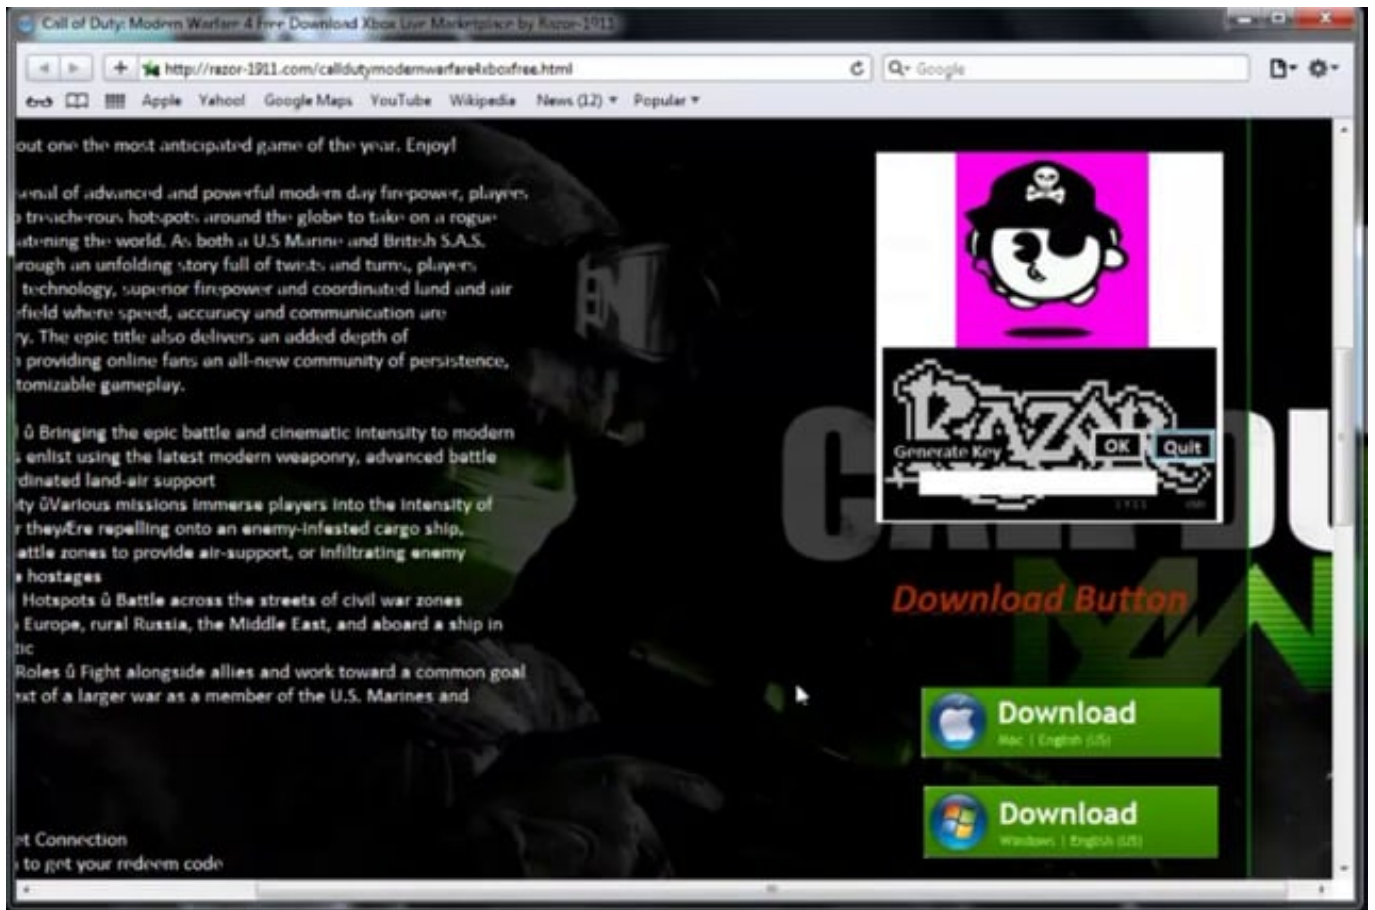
Call of Duty: Modern Warfare 4 Free Download Xbox Live Marketplace by Razor-1911

http://razor-1911.com/calldutymodernwarfare4xboxfree.html

Google

Apple Yahoo! Google Maps YouTube Wikipedia News (12) Popular

out one the most anticipated game of the year. Enjoy!

senal of advanced and powerful modern day firepower, players treacherous hotspots around the globe to take on a rogue atening the world. As both a U.S Marine and British S.A.S. rough an unfolding story full of twists and turns, players technology, superior firepower and coordinated land and air efield where speed, accuracy and communication are y. The epic title also delivers an added depth of providing online fans an all-new community of persistence, tomizable gameplay.

û Bringing the epic battle and cinematic intensity to modern enlist using the latest modern weaponry, advanced battle rdinated land-air support
ity ûVarious missions immerse players into the intensity of r theyÆre repelling onto an enemy-infested cargo ship, attle zones to provide air-support, or infiltrating enemy hostages
Hotspots û Battle across the streets of civil war zones Europe, rural Russia, the Middle East, and aboard a ship in tic
Roles û Fight alongside allies and work toward a common goal xt of a larger war as a member of the U.S. Marines and

et Connection
to get your redeem code

RAZOR
Generate Key OK Quit

Download Button

Download
Mac | English (US)

Download
Windows | English (US)